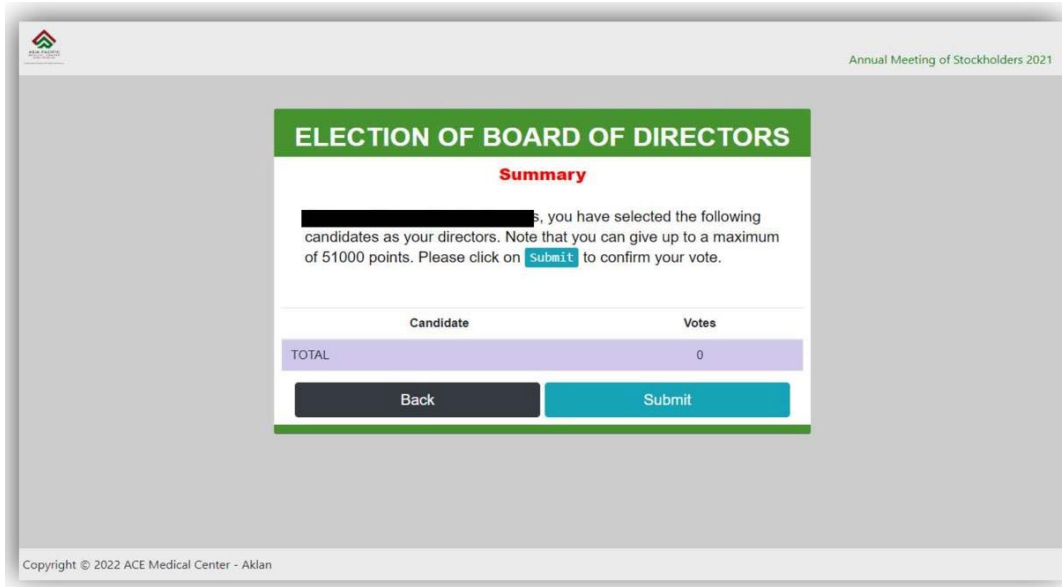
Annual Meeting of Stockholders 2021

ELECTION OF BOARD OF DIRECTORS

Summary

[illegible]s, you have selected the following candidates as your directors. Note that you can give up to a maximum of 51000 points. Please click on Submit to confirm your vote.

| Candidate | Votes |
|---|---|
| TOTAL | 0 |

Back

Submit

Copyright © 2022 ACE Medical Center - Aklan